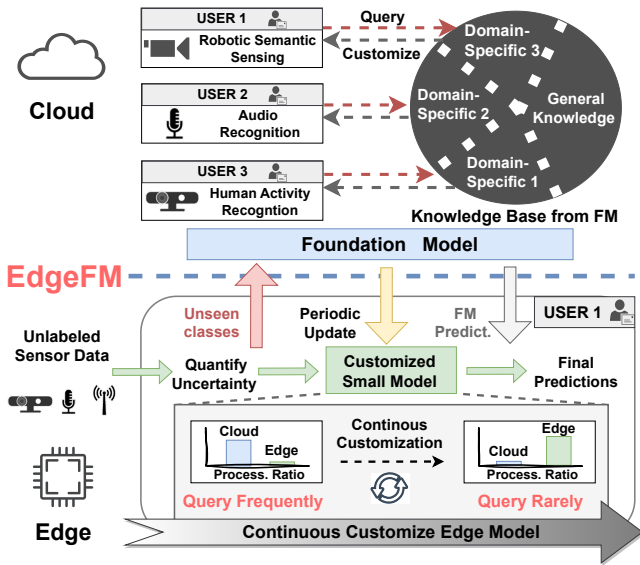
USER 1
Robotic Semantic Sensing

Query

Customize

USER 2
Audio Recognition

USER 3
Human Activity Recogntion

Cloud

Domain-Specific 3

Domain-Specific 2

General Knowledge

Domain-Specific 1

Knowledge Base from FM

Foundation Model

EdgeFM

Unseen classes

Periodic Update

FM Predict.

USER 1

Unlabeled Sensor Data

Quantify Uncertainty

Customized Small Model

Final Predictions

Cloud

Edge

Process. Ratio

Continous Customization

Edge

Cloud

Process. Ratio

Query Frequently

Query Rarely

Edge

Continuous Customize Edge Model